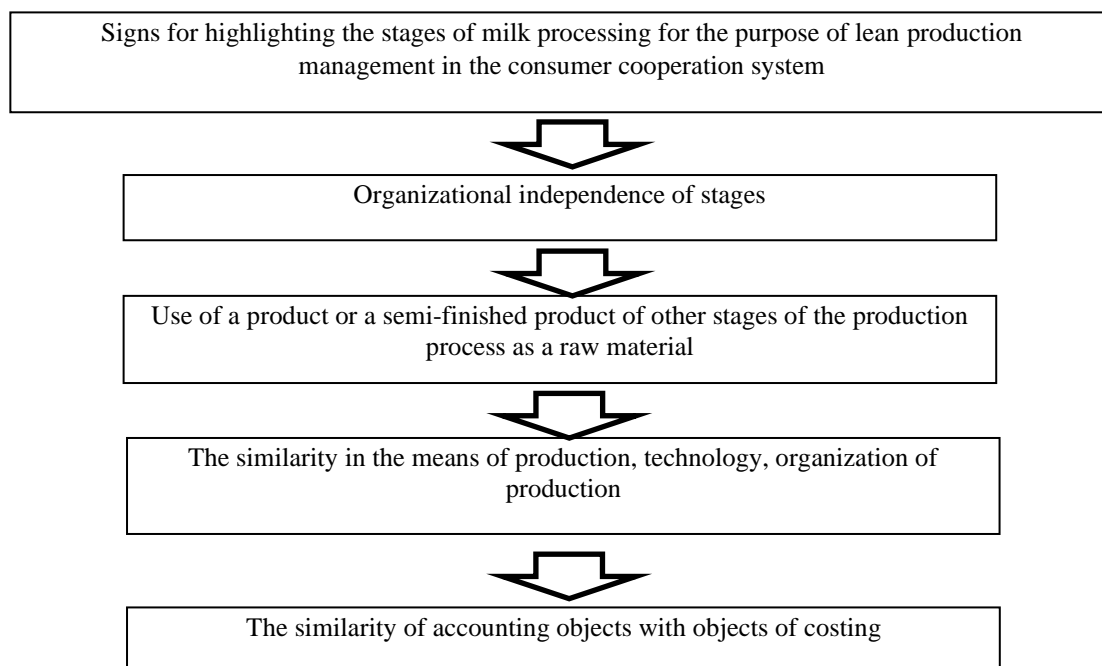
Signs for highlighting the stages of milk processing for the purpose of lean production management in the consumer cooperation system

Organizational independence of stages

Use of a product or a semi-finished product of other stages of the production process as a raw material

The similarity in the means of production, technology, organization of production

The similarity of accounting objects with objects of costing